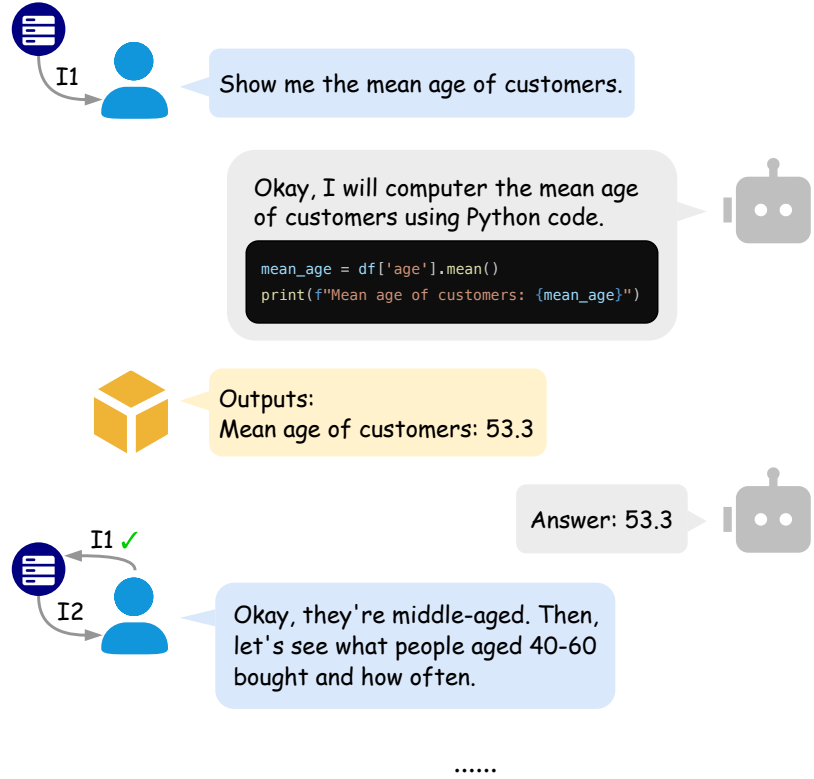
I1

Show me the mean age of customers.

Okay, I will computer the mean age of customers using Python code.

mean_age = df['age'].mean()
print(f"Mean age of customers: {mean_age}")

Outputs:
Mean age of customers: 53.3

Answer: 53.3

I1 ✓

I2

Okay, they're middle-aged. Then, let's see what people aged 40-60 bought and how often.

......